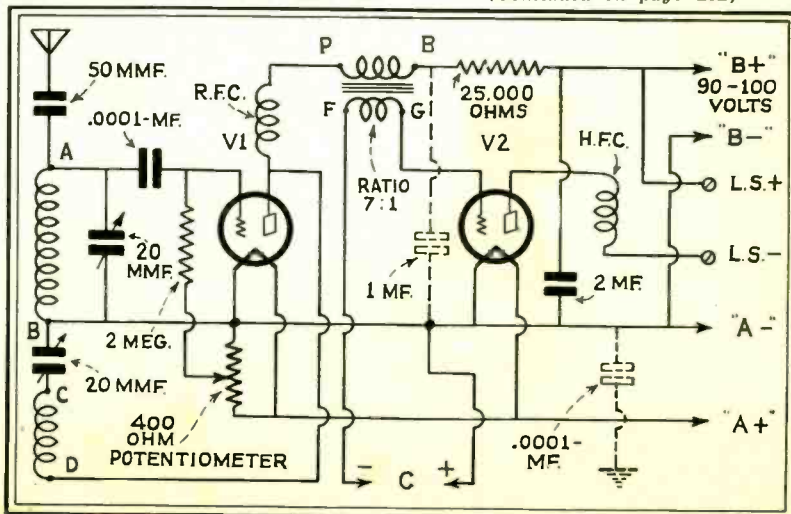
(Continued on page 212)

50 MMF.
.0001-MF.
A
20 MMF.
2 MEG.
B
20 MMF.
C
D
400 OHM POTENTIOMETER
R.F.C.
V1
P
B
F
G
RATIO 7:1
1 MF.
25,000 OHMS
V2
H.F.C.
2 MF.
"B+" 90-100 VOLTS
"B-"
L.S.+
L.S.-
"A-"
"A+"
.0001-MF.
- C +